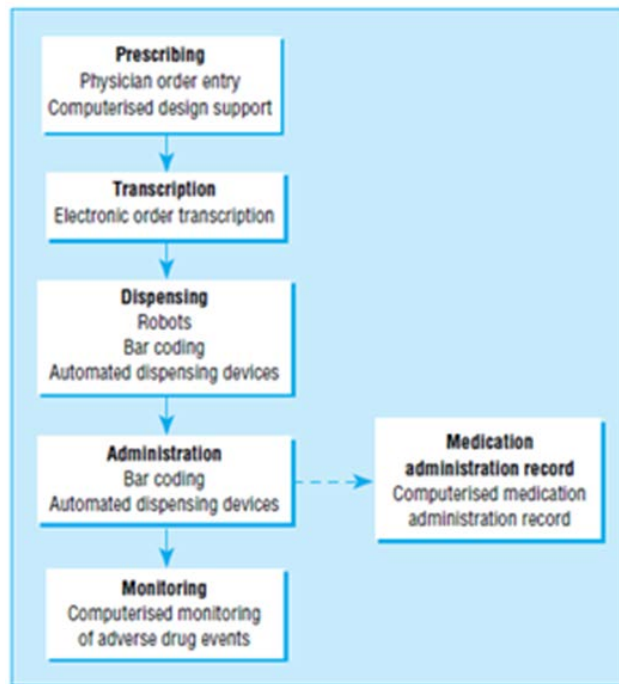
Prescribing
Physician order entry
Computerised design support

Transcription
Electronic order transcription

Dispensing
Robots
Bar coding
Automated dispensing devices

Administration
Bar coding
Automated dispensing devices

Medication administration record
Computerised medication administration record

Monitoring
Computerised monitoring of adverse drug events